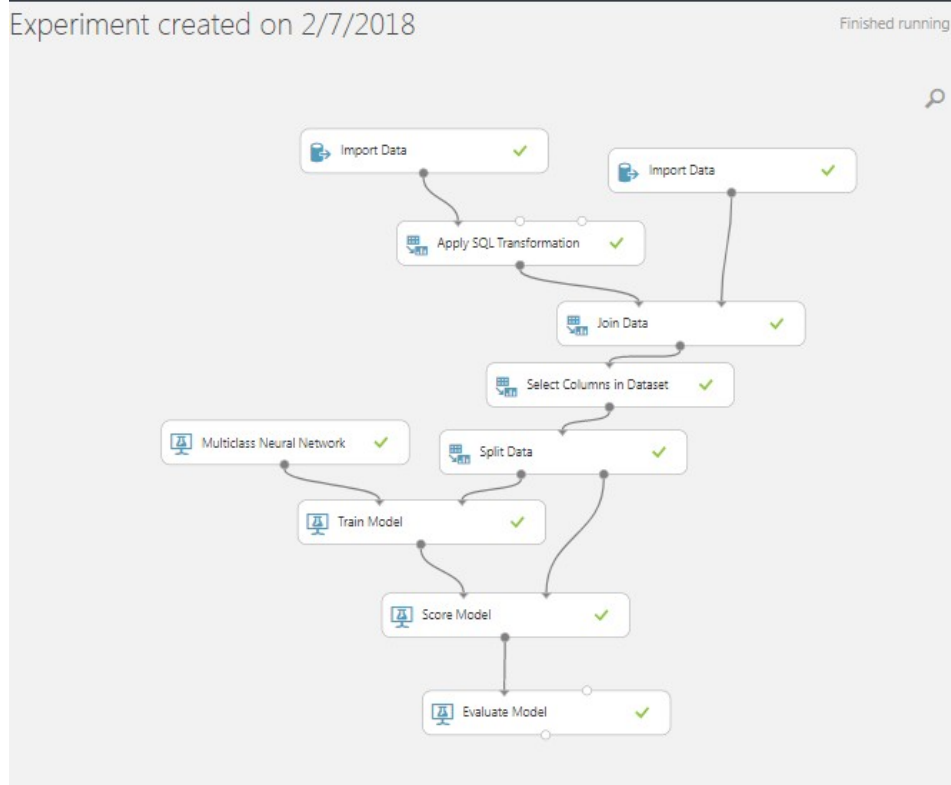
Experiment created on 2/7/2018

Finished running

Import Data

Import Data

Apply SQL Transformation

Join Data

Select Columns in Dataset

Multiclass Neural Network

Split Data

Train Model

Score Model

Evaluate Model